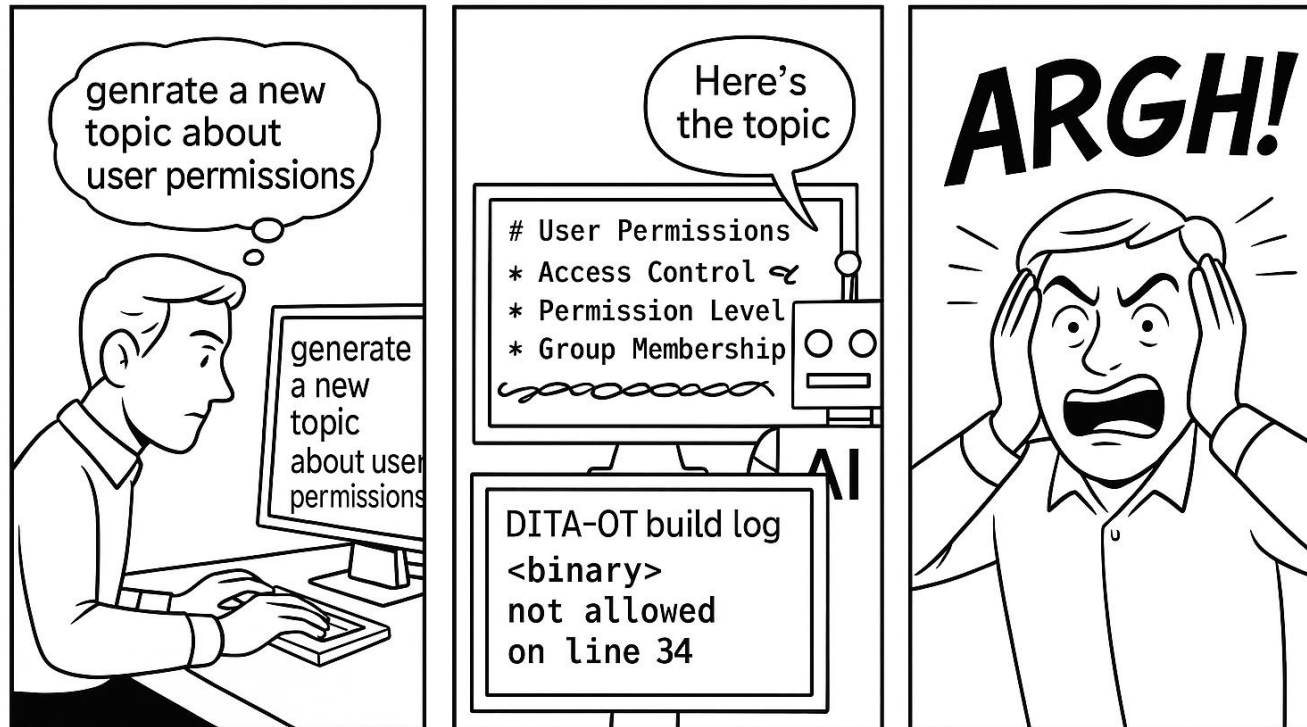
genrate a new topic about user permissions

generate a new topic about user permissions

Here's the topic

# User Permissions
* Access Control
* Permission Level
* Group Membership

AI

DITA-OT build log
<binary> not allowed on line 34

ARGH!